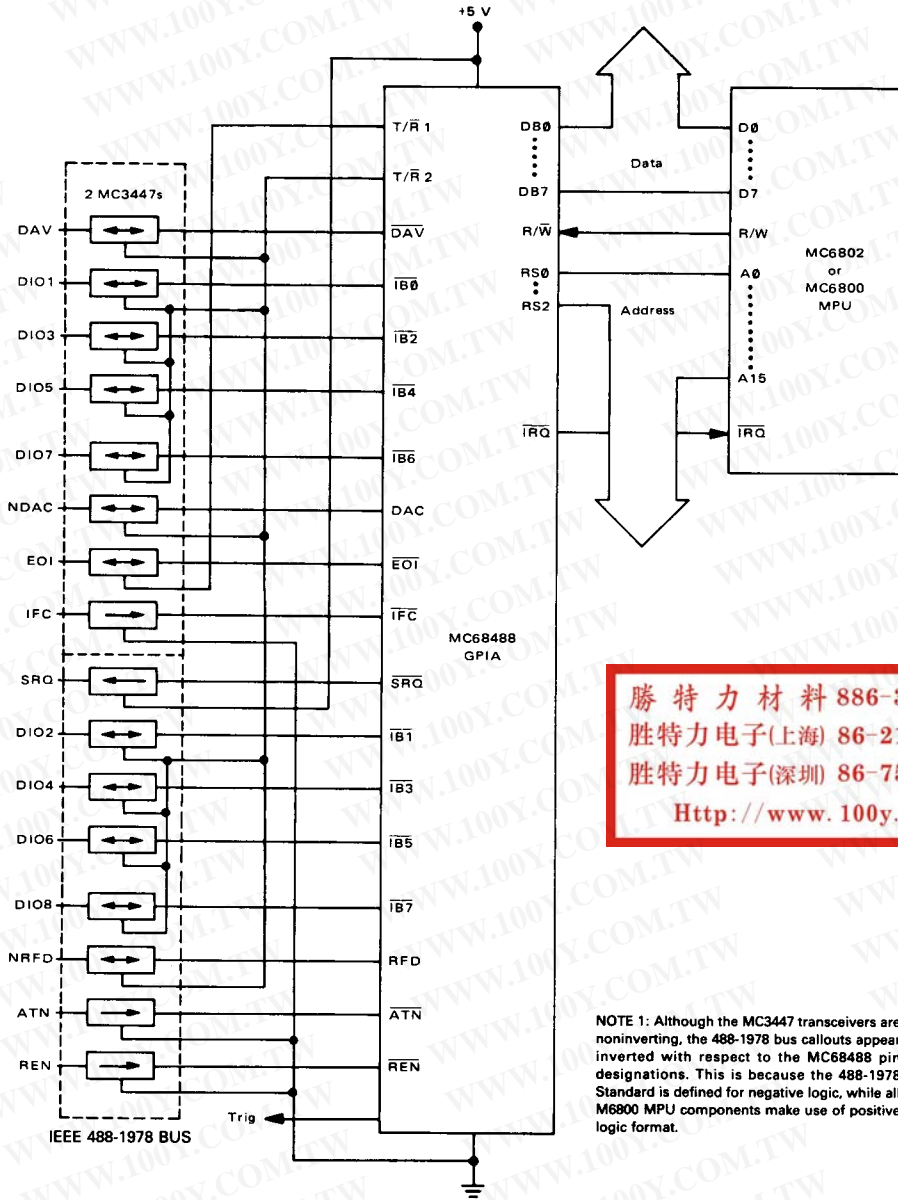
+5 V

2 MC3447s

DAV
DIO1
DIO3
DIO5
DIO7
NDAC
EOI
IFC
SRQ
DIO2
DIO4
DIO6
DIO8
NRFD
ATN
REN

IEEE 488-1978 BUS

Trig

T/$\overline{R}$ 1
T/$\overline{R}$ 2
$\overline{DAV}$
$\overline{IB0}$
$\overline{IB2}$
$\overline{IB4}$
$\overline{IB6}$
DAC
$\overline{EOI}$
$\overline{IFC}$
$\overline{SRQ}$
$\overline{IB1}$
$\overline{IB3}$
$\overline{IB5}$
$\overline{IB7}$
RFD
$\overline{ATN}$
$\overline{REN}$

MC68488
GPIA

DB0
DB7
R/$\overline{W}$
RS0
RS2
$\overline{IRQ}$

Data

Address

D0
D7
R/W
A0
A15
$\overline{IRQ}$

MC6802
or
MC6800
MPU

勝 特 力 材 料 886-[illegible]
胜特力电子(上海) 86-2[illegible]
胜特力电子(深圳) 86-7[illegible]
Http://www.100y.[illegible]

NOTE 1: Although the MC3447 transceivers are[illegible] noninverting, the 488-1978 bus callouts appear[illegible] inverted with respect to the MC68488 pin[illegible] designations. This is because the 488-1978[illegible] Standard is defined for negative logic, while all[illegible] M6800 MPU components make use of positive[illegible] logic format.

WWW.100Y.COM.TW